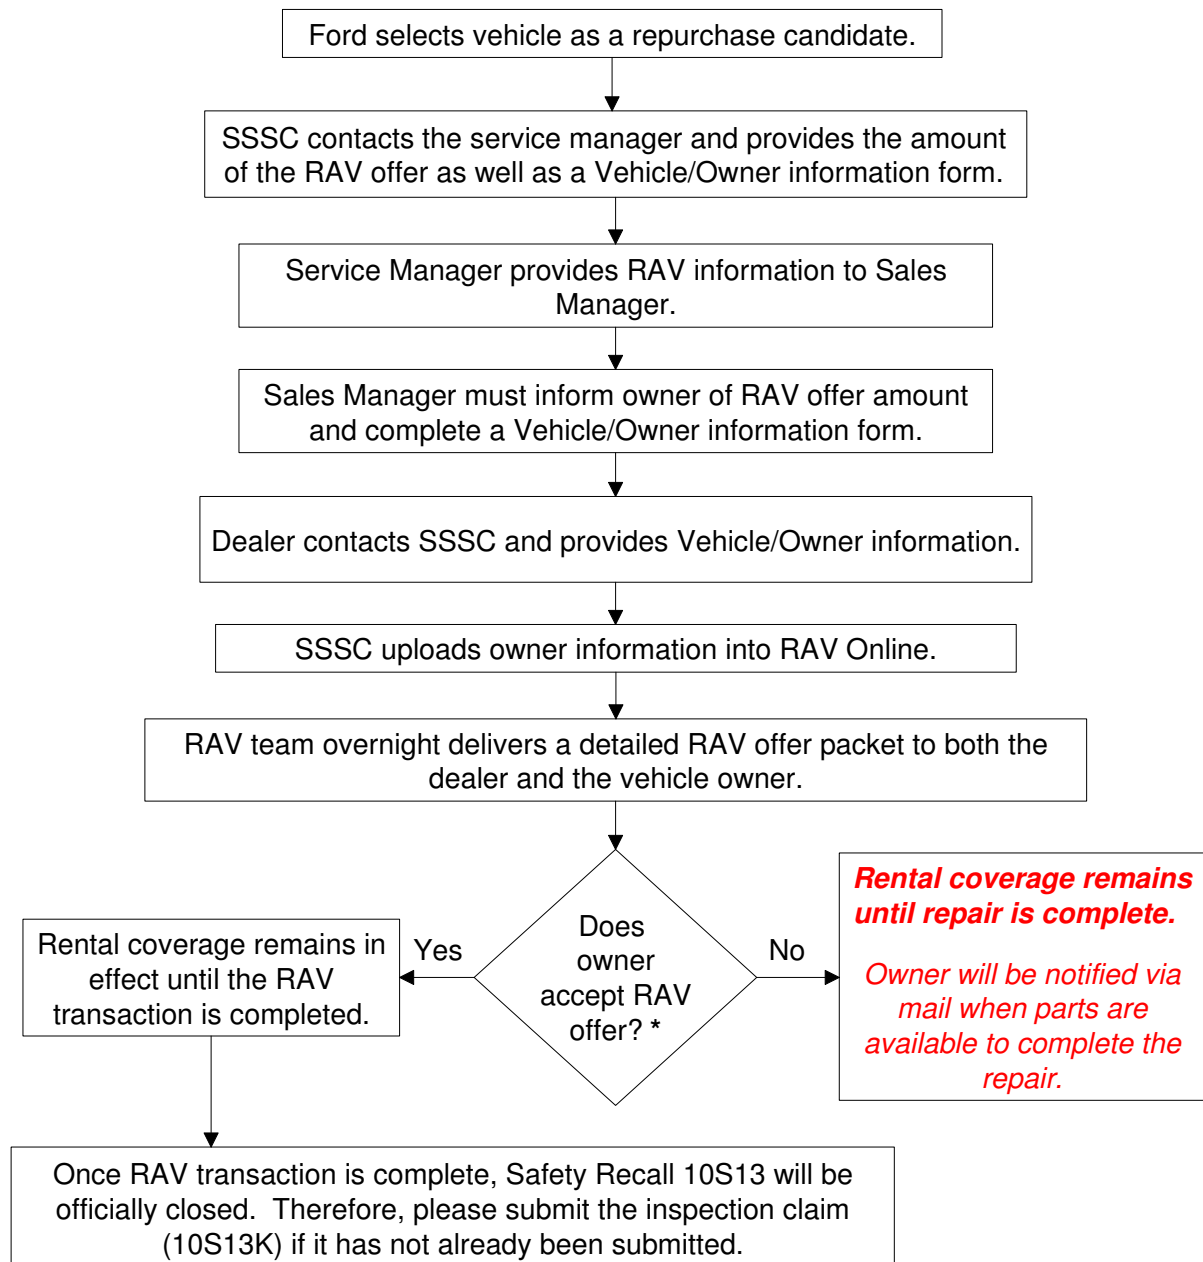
Ford selects vehicle as a repurchase candidate.

SSSC contacts the service manager and provides the amount of the RAV offer as well as a Vehicle/Owner information form.

Service Manager provides RAV information to Sales Manager.

Sales Manager must inform owner of RAV offer amount and complete a Vehicle/Owner information form.

Dealer contacts SSSC and provides Vehicle/Owner information.

SSSC uploads owner information into RAV Online.

RAV team overnight delivers a detailed RAV offer packet to both the dealer and the vehicle owner.

Does owner accept RAV offer? *

Yes

Rental coverage remains in effect until the RAV transaction is completed.

No

Rental coverage remains until repair is complete.

Owner will be notified via mail when parts are available to complete the repair.

Once RAV transaction is complete, Safety Recall 10S13 will be officially closed. Therefore, please submit the inspection claim (10S13K) if it has not already been submitted.